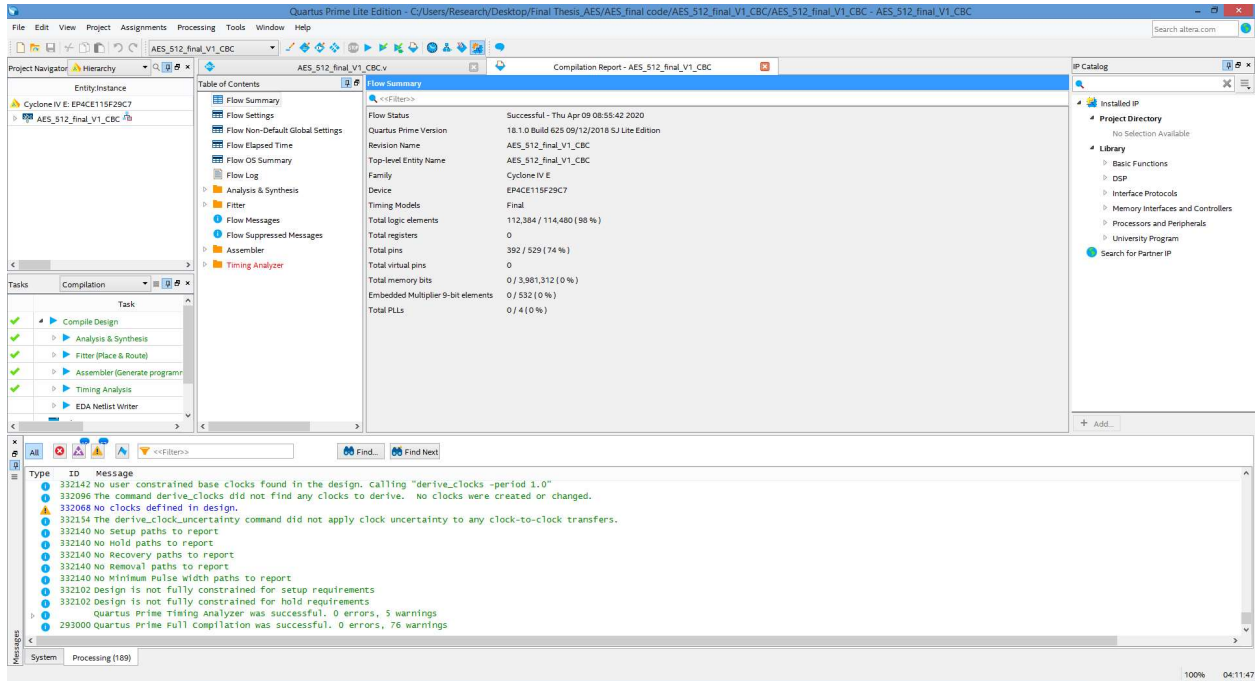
Quartus Prime Lite Edition - C:/Users/Research/Desktop/Final Thesis AES/AES_final code/AES_512_final_V1_CBC/AES_512_final_V1_CBC - AES_512_final_V1_CBC

File Edit View Project Assignments Processing Tools Window Help

AES_512_final_V1_CBC

Search altera.com

Project Navigator Hierarchy

Entity:Instance

Cyclone IV E: EP4CE115F29C7

AES_512_final_V1_CBC

AES_512_final_V1_CBC.v

Compilation Report - AES_512_final_V1_CBC

Table of Contents

Flow Summary
Flow Settings
Flow Non-Default Global Settings
Flow Elapsed Time
Flow OS Summary
Flow Log
Analysis & Synthesis
Fitter
Flow Messages
Flow Suppressed Messages
Assembler
Timing Analyzer

Flow Summary

<<Filter>>

| | |
|---|---|
| Flow Status | Successful - Thu Apr 09 08:55:42 2020 |
| Quartus Prime Version | 18.1.0 Build 625 09/12/2018 SJ Lite Edition |
| Revision Name | AES_512_final_V1_CBC |
| Top-level Entity Name | AES_512_final_V1_CBC |
| Family | Cyclone IV E |
| Device | EP4CE115F29C7 |
| Timing Models | Final |
| Total logic elements | 112,384 / 114,480 ( 98 % ) |
| Total registers | 0 |
| Total pins | 392 / 529 ( 74 % ) |
| Total virtual pins | 0 |
| Total memory bits | 0 / 3,981,312 ( 0 % ) |
| Embedded Multiplier 9-bit elements | 0 / 532 ( 0 % ) |
| Total PLLs | 0 / 4 ( 0 % ) |

IP Catalog

Installed IP
Project Directory
No Selection Available
Library
Basic Functions
DSP
Interface Protocols
Memory Interfaces and Controllers
Processors and Peripherals
University Program
Search for Partner IP

Add...

Tasks Compilation

Task

Compile Design
Analysis & Synthesis
Fitter (Place & Route)
Assembler (Generate programr
Timing Analysis
EDA Netlist Writer

All <<Filter>> Find... Find Next

Type ID Message
332142 No user constrained base clocks found in the design. Calling "derive_clocks -period 1.0"
332096 The command derive_clocks did not find any clocks to derive. No clocks were created or changed.
332068 No clocks defined in design.
332154 The derive_clock_uncertainty command did not apply clock uncertainty to any clock-to-clock transfers.
332140 No Setup paths to report
332140 No Hold paths to report
332140 No Recovery paths to report
332140 No Removal paths to report
332140 No Minimum Pulse Width paths to report
332102 Design is not fully constrained for setup requirements
332102 Design is not fully constrained for hold requirements
Quartus Prime Timing Analyzer was successful. 0 errors, 5 warnings
293000 Quartus Prime Full Compilation was successful. 0 errors, 76 warnings

Messages

System Processing (189)

100% 04:11:47